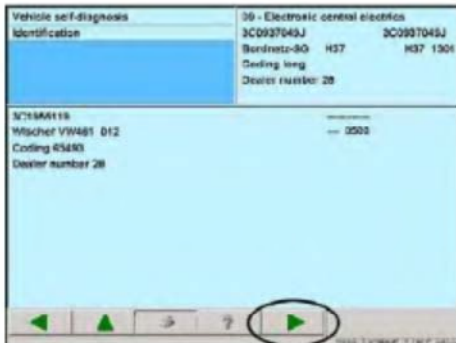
Vehicle self-diagnosis
Identification

09 - Electronic central electrics
3C0937049J 3C0937049J
Bordnetz-SG H37 H37 1301
Coding long
Dealer number 28

3C1955119
Wischer VW461 012
Coding 65493
Dealer number 28

— 0500

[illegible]